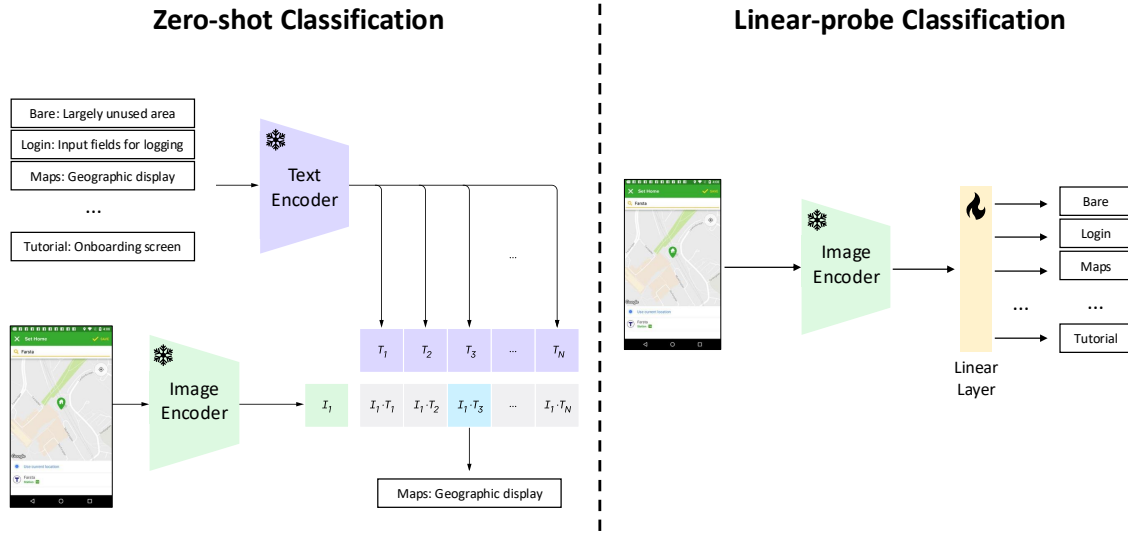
Zero-shot Classification

Bare: Largely unused area

Login: Input fields for logging

Maps: Geographic display

...

Tutorial: Onboarding screen

Text Encoder

...

$T_1$ | $T_2$ | $T_3$ | ... | $T_N$

Set Home

Farsta

Image Encoder

$I_1$

$I_1 \cdot T_1$ | $I_1 \cdot T_2$ | $I_1 \cdot T_3$ | ... | $I_1 \cdot T_N$

Maps: Geographic display

Linear-probe Classification

Set Home

Farsta

Image Encoder

Linear Layer

Bare

Login

Maps

...

...

Tutorial